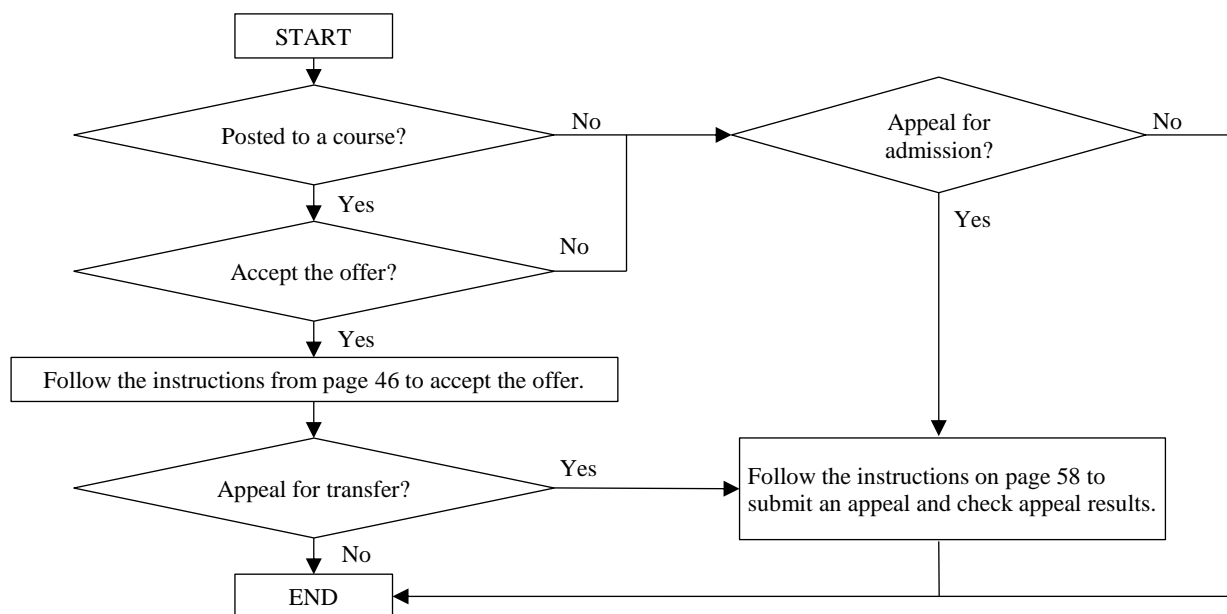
START

Posted to a course?

No

Appeal for admission?

No

Yes

Yes

No

Accept the offer?

Yes

Follow the instructions from page 46 to accept the offer.

Appeal for transfer?

Yes

Follow the instructions on page 58 to submit an appeal and check appeal results.

No

END